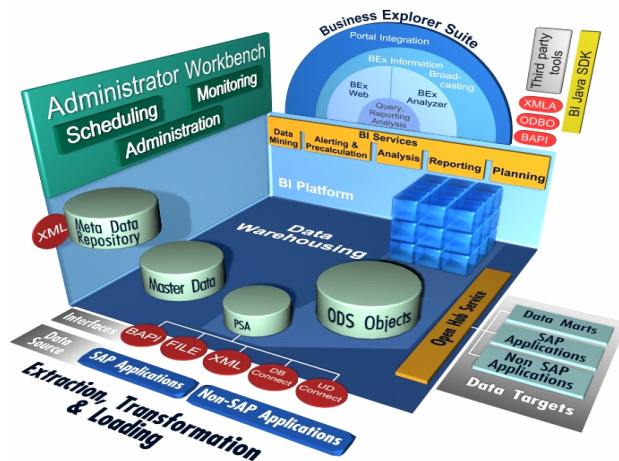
Business Explorer Suite

Portal Integration

BEx Information Broadcasting

BEx Web

BEx Analyzer

Query, Reporting Analysis

Third party tools

BI Java SDK

XMLA

ODBO

BAPI

Administrator Workbench

Scheduling

Monitoring

Administration

BI Services

Data Mining

Alerting & Precalculation

Analysis

Reporting

Planning

BI Platform

XML

Meta Data Repository

Data Warehousing

Master Data

PSA

ODS Objects

Open Hub Service

Data Marts

SAP Applications

Non SAP Applications

Data Targets

Interfaces

BAPI

FILE

XML

DB Connect

UD Connect

Data Source

SAP Applications

Non-SAP Applications

Extraction, Transformation & Loading